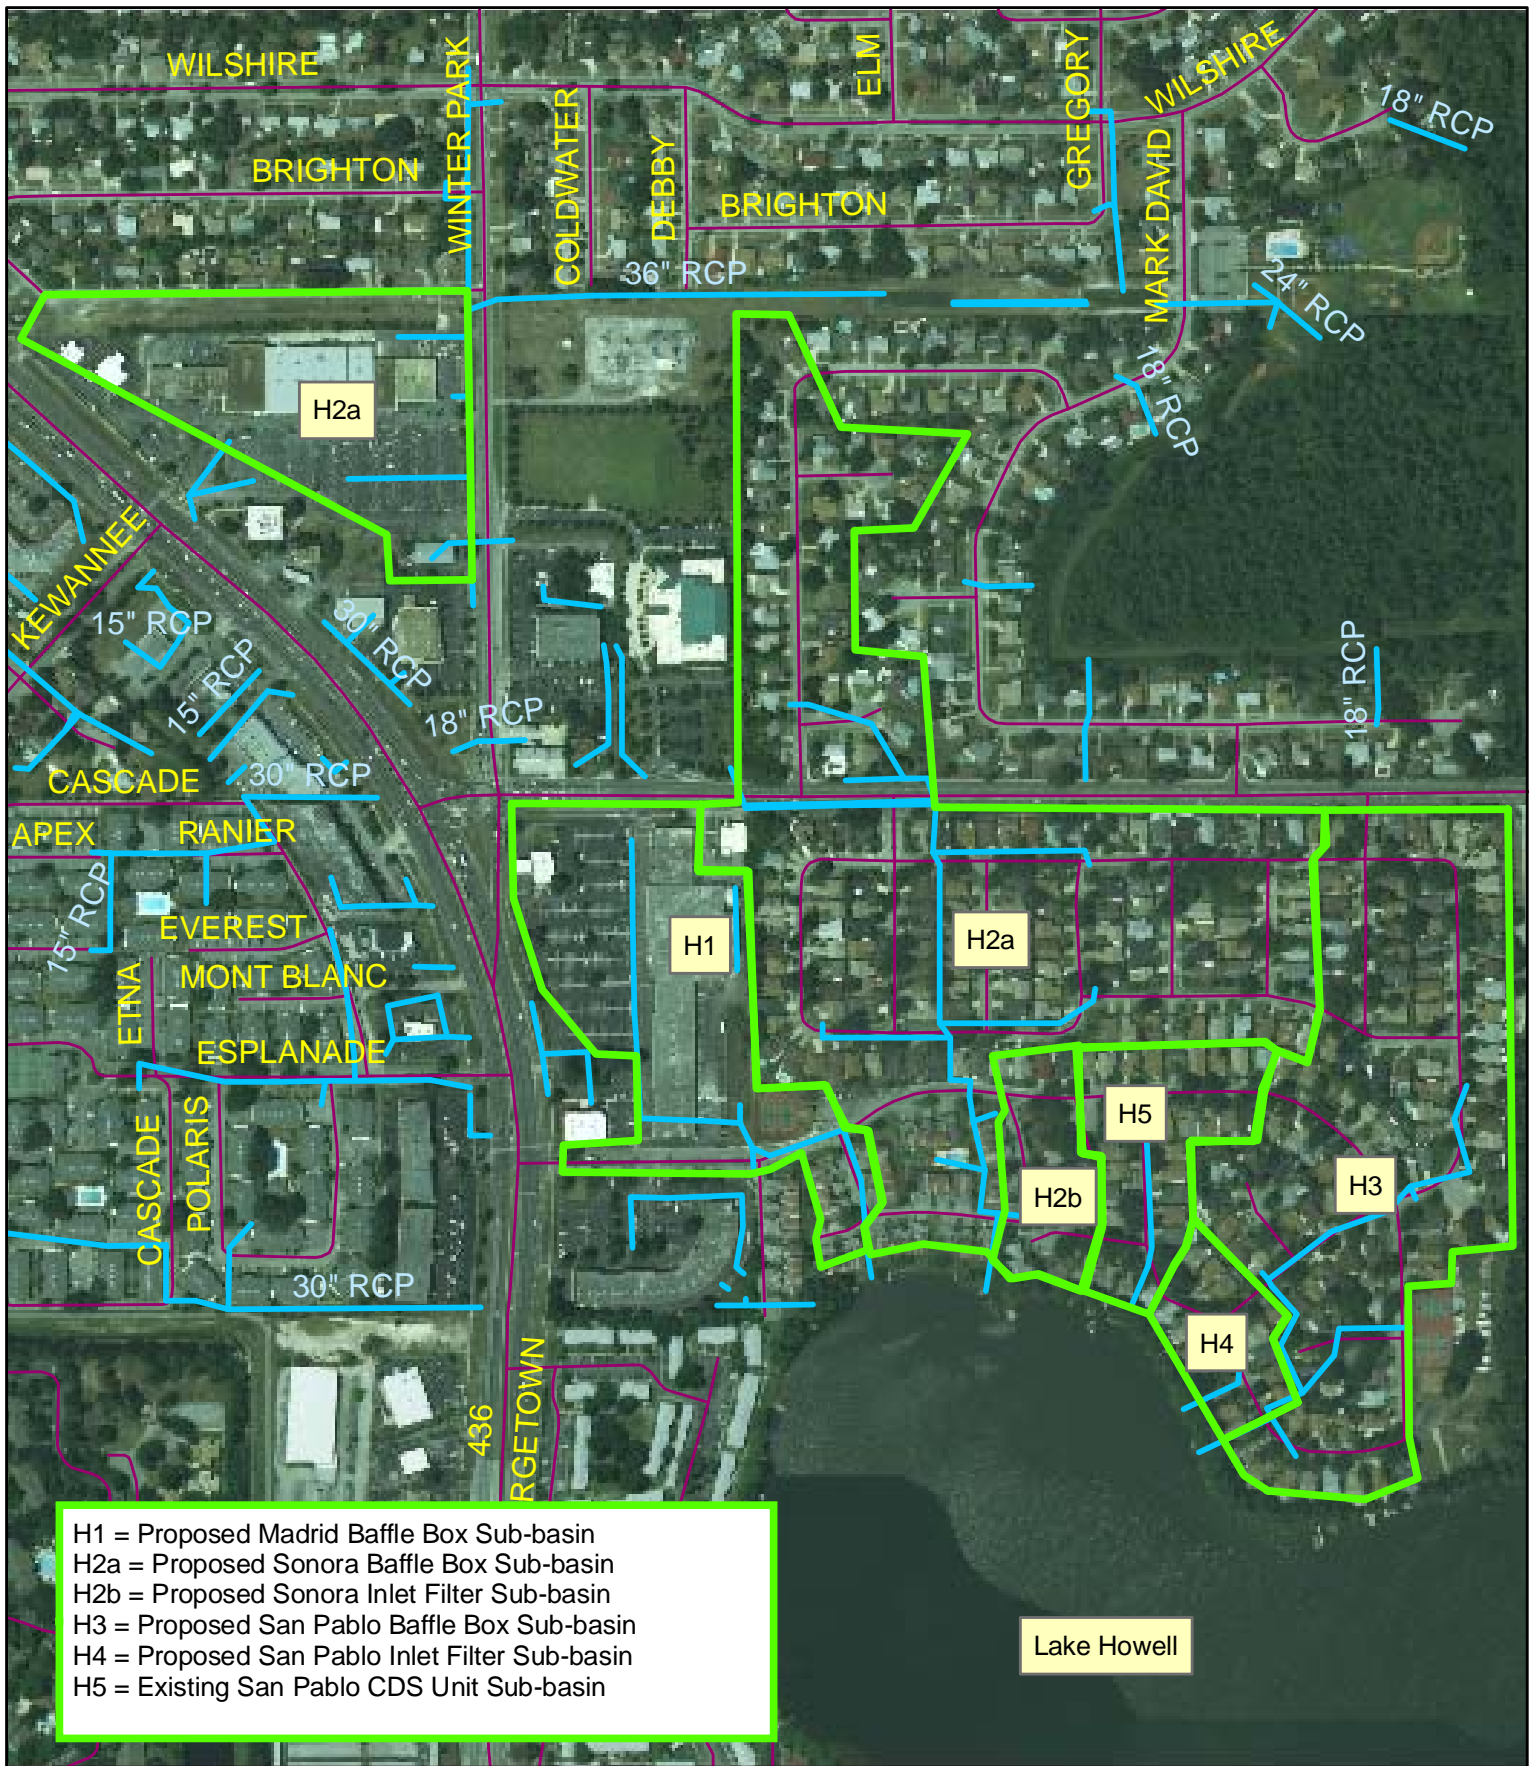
WILSHIRE
WINTER PARK
ELM
GREGORY
WILSHIRE
18" RCP
BRIGHTON
COLDWATER
DEBBY
BRIGHTON
MARK DAVID
36" RCP
24" RCP
H2a
18" RCP
KEWANNEE
15" RCP
30" RCP
15" RCP
18" RCP
18" RCP
CASCADE
30" RCP
APEX
RANIER
15" RCP
EVEREST
H1
H2a
MONT BLANC
ETNA
ESPLANADE
H5
H3
H2b
CASCADE
POLARIS
30" RCP
H4
436
RGETOWN
H1 = Proposed Madrid Baffle Box Sub-basin
H2a = Proposed Sonora Baffle Box Sub-basin
H2b = Proposed Sonora Inlet Filter Sub-basin
H3 = Proposed San Pablo Baffle Box Sub-basin
H4 = Proposed San Pablo Inlet Filter Sub-basin
H5 = Existing San Pablo CDS Unit Sub-basin
Lake Howell